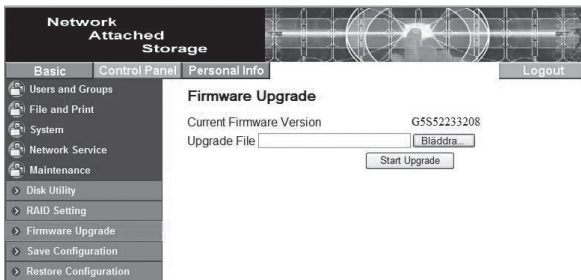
Network Attached Storage

Basic | Control Panel | Personal Info | Logout

Users and Groups
File and Print
System
Network Service
Maintenance
Disk Utility
RAID Setting
Firmware Upgrade
Save Configuration
Restore Configuration

Firmware Upgrade

Current Firmware Version G5S52233208
Upgrade File Bläddra...
Start Upgrade